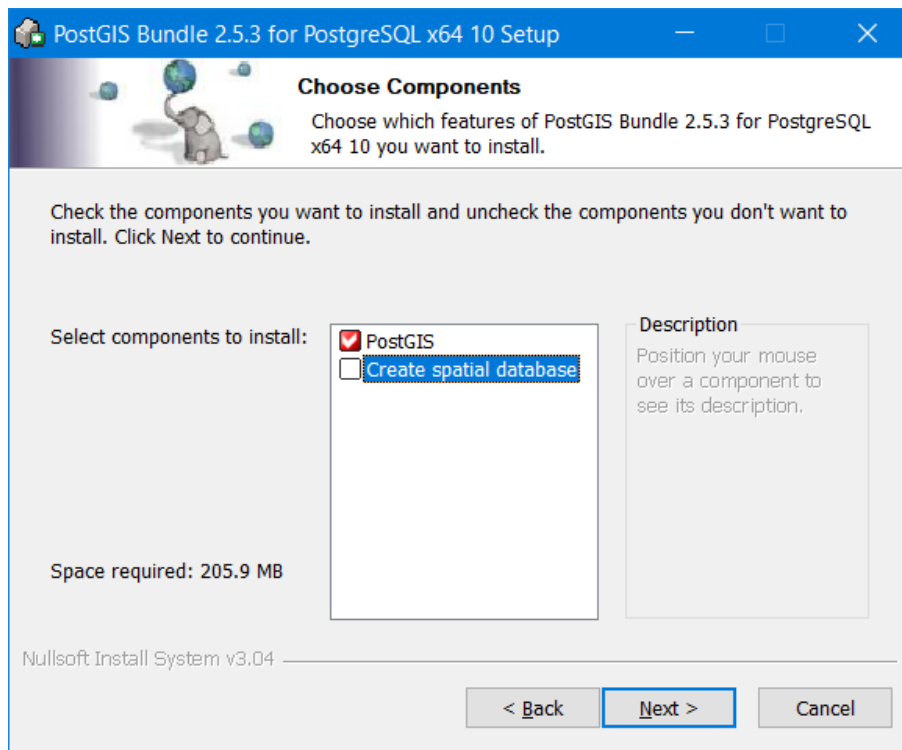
PostGIS Bundle 2.5.3 for PostgreSQL x64 10 Setup

Choose Components

Choose which features of PostGIS Bundle 2.5.3 for PostgreSQL x64 10 you want to install.

Check the components you want to install and uncheck the components you don't want to install. Click Next to continue.

Select components to install:

PostGIS

Create spatial database

Description

Position your mouse over a component to see its description.

Space required: 205.9 MB

Nullsoft Install System v3.04

< Back

Next >

Cancel